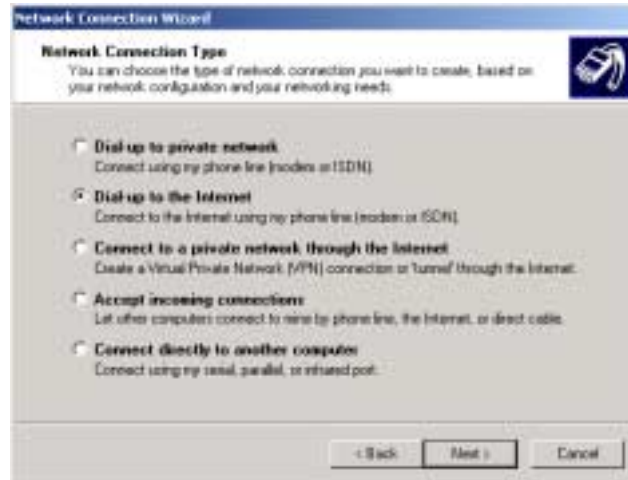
Network Connection Wizard

Network Connection Type
You can choose the type of network connection you want to create, based on your network configuration and your networking needs.

Dial-up to private network
Connect using my phone line (modem or ISDN).

Dial-up to the Internet
Connect to the Internet using my phone line (modem or ISDN).

Connect to a private network through the Internet
Create a Virtual Private Network (VPN) connection or 'tunnel' through the Internet.

Accept incoming connections
Let other computers connect to mine by phone line, the Internet, or direct cable.

Connect directly to another computer
Connect using my serial, parallel, or infrared port.

< Back
Next >
Cancel